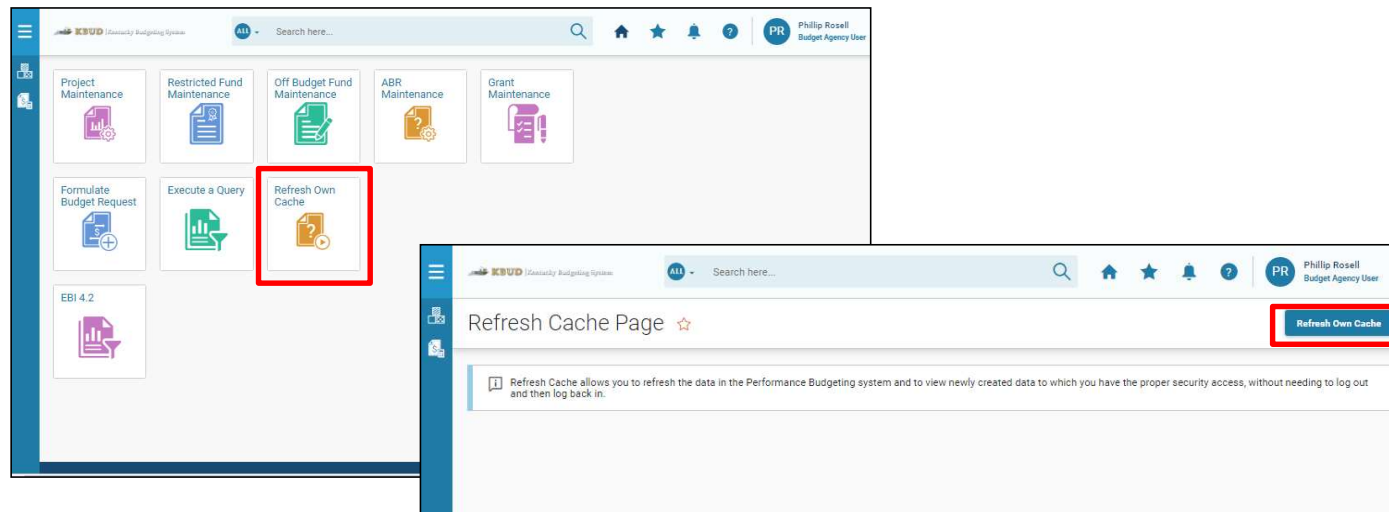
KBUD | Kentucky Budgeting System

ALL

Search here...

PR Phillip Rosell Budget Agency User

Project Maintenance

Restricted Fund Maintenance

Off Budget Fund Maintenance

ABR Maintenance

Grant Maintenance

Formulate Budget Request

Execute a Query

Refresh Own Cache

EBI 4.2

KBUD | Kentucky Budgeting System

ALL

Search here...

PR Phillip Rosell Budget Agency User

Refresh Cache Page

Refresh Own Cache

Refresh Cache allows you to refresh the data in the Performance Budgeting system and to view newly created data to which you have the proper security access, without needing to log out and then log back in.